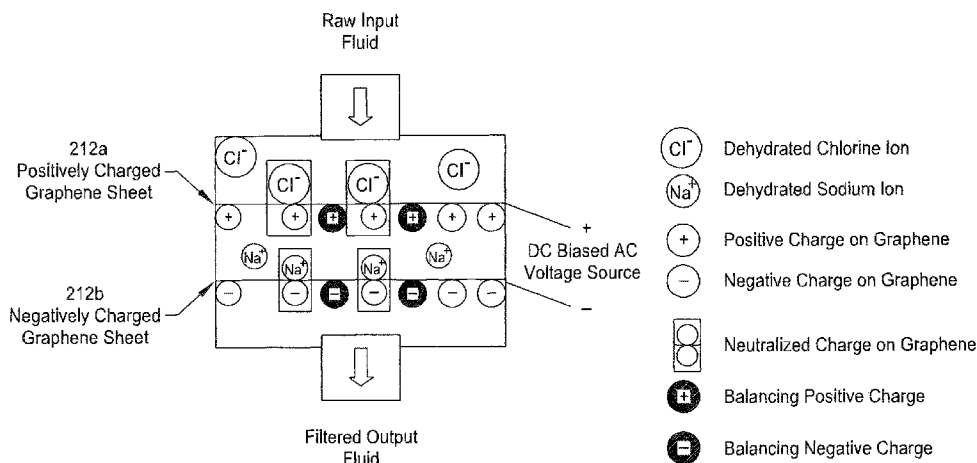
Raw Input Fluid

212a Positively Charged Graphene Sheet

$Cl^-$ $Cl^-$ $Cl^-$ $Cl^-$

+ + + + + + +

$Na^+$ $Na^+$ $Na^+$ $Na^+$

− − − − − − −

212b Negatively Charged Graphene Sheet

+

DC Biased AC Voltage Source

−

Filtered Output Fluid

$Cl^-$ Dehydrated Chlorine Ion

$Na^+$ Dehydrated Sodium Ion

+ Positive Charge on Graphene

− Negative Charge on Graphene

Neutralized Charge on Graphene

Balancing Positive Charge

Balancing Negative Charge